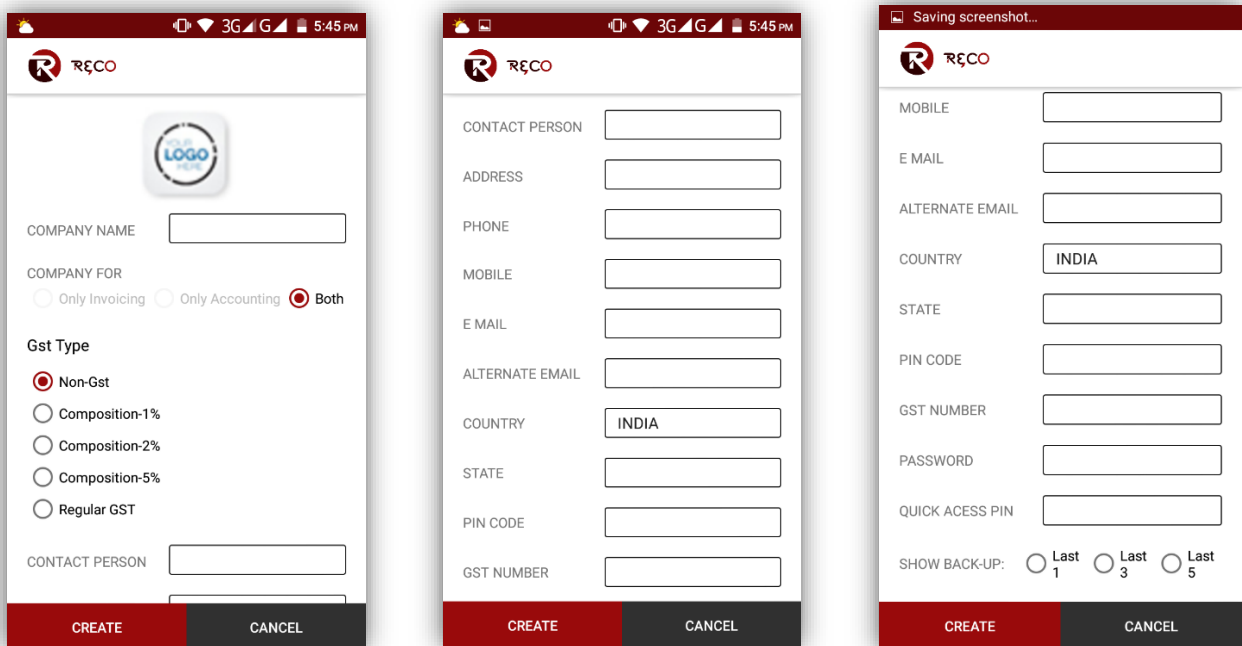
3G G 5:45 PM

RECO

YOUR LOGO HERE

COMPANY NAME

COMPANY FOR

Only Invoicing Only Accounting Both

Gst Type

Non-Gst

Composition-1%

Composition-2%

Composition-5%

Regular GST

CONTACT PERSON

CREATE CANCEL

3G G 5:45 PM

RECO

CONTACT PERSON

ADDRESS

PHONE

MOBILE

E MAIL

ALTERNATE EMAIL

COUNTRY INDIA

STATE

PIN CODE

GST NUMBER

CREATE CANCEL

Saving screenshot...

RECO

MOBILE

E MAIL

ALTERNATE EMAIL

COUNTRY INDIA

STATE

PIN CODE

GST NUMBER

PASSWORD

QUICK ACESS PIN

SHOW BACK-UP: Last 1 Last 3 Last 5

CREATE CANCEL